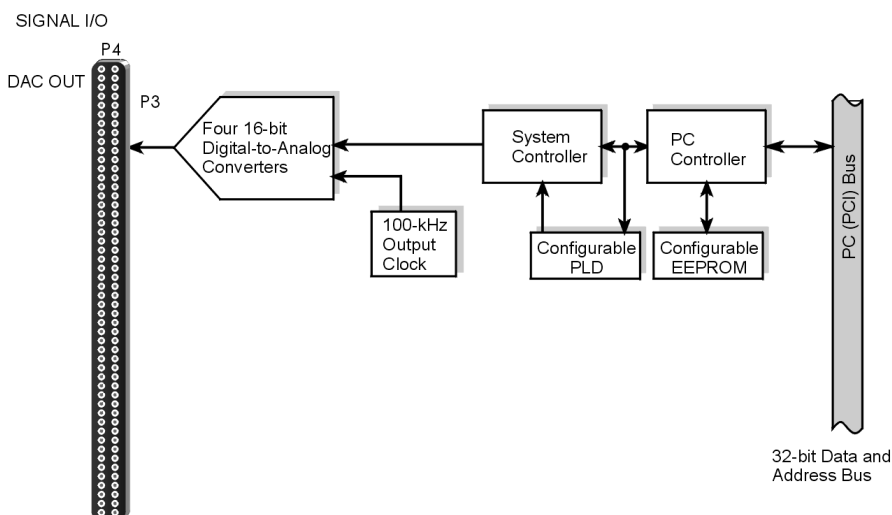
SIGNAL I/O

P4

DAC OUT

P3

Four 16-bit Digital-to-Analog Converters

100-kHz Output Clock

System Controller

Configurable PLD

PC Controller

Configurable EEPROM

PC (PCI) Bus

32-bit Data and Address Bus